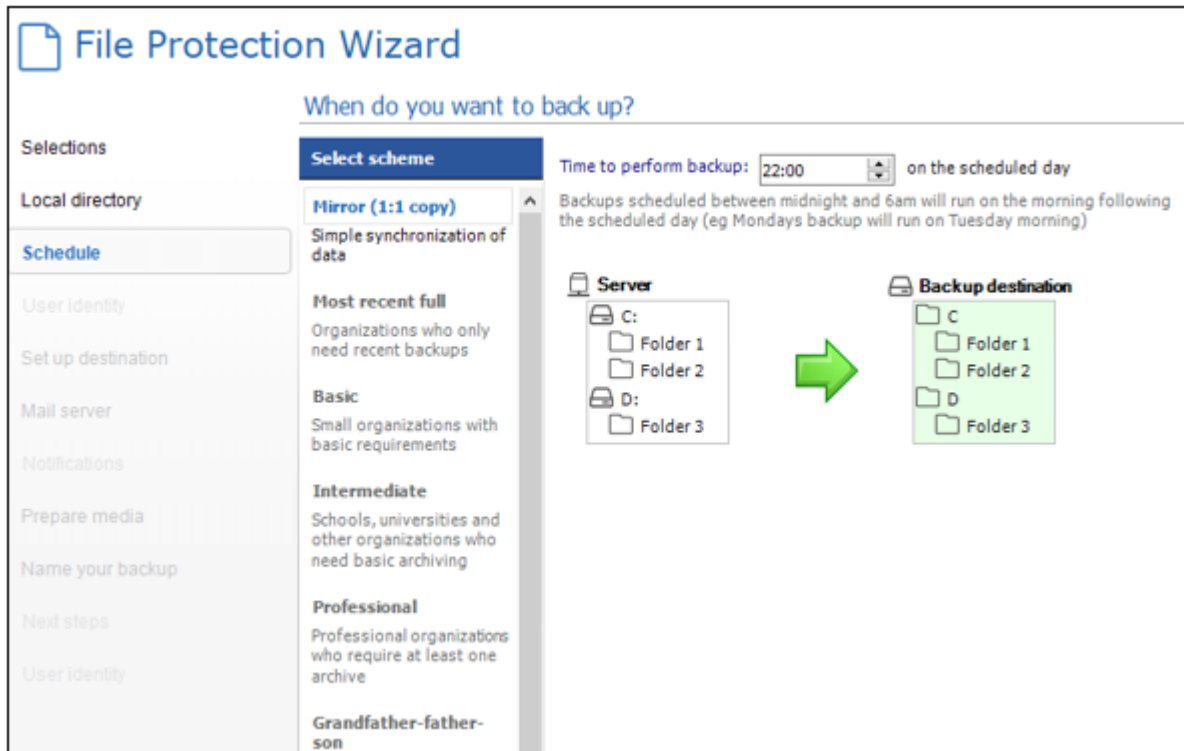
File Protection Wizard

When do you want to back up?

Selections
Local directory
Schedule
User identity
Set up destination
Mail server
Notifications
Prepare media
Name your backup
Next steps
User identity

Select scheme

Mirror (1:1 copy)
Simple synchronization of data

Most recent full
Organizations who only need recent backups

Basic
Small organizations with basic requirements

Intermediate
Schools, universities and other organizations who need basic archiving

Professional
Professional organizations who require at least one archive

Grandfather-father-son

Time to perform backup: 22:00 on the scheduled day

Backups scheduled between midnight and 6am will run on the morning following the scheduled day (eg Mondays backup will run on Tuesday morning)

Server
C:
Folder 1
Folder 2
D:
Folder 3

Backup destination
C
Folder 1
Folder 2
D
Folder 3